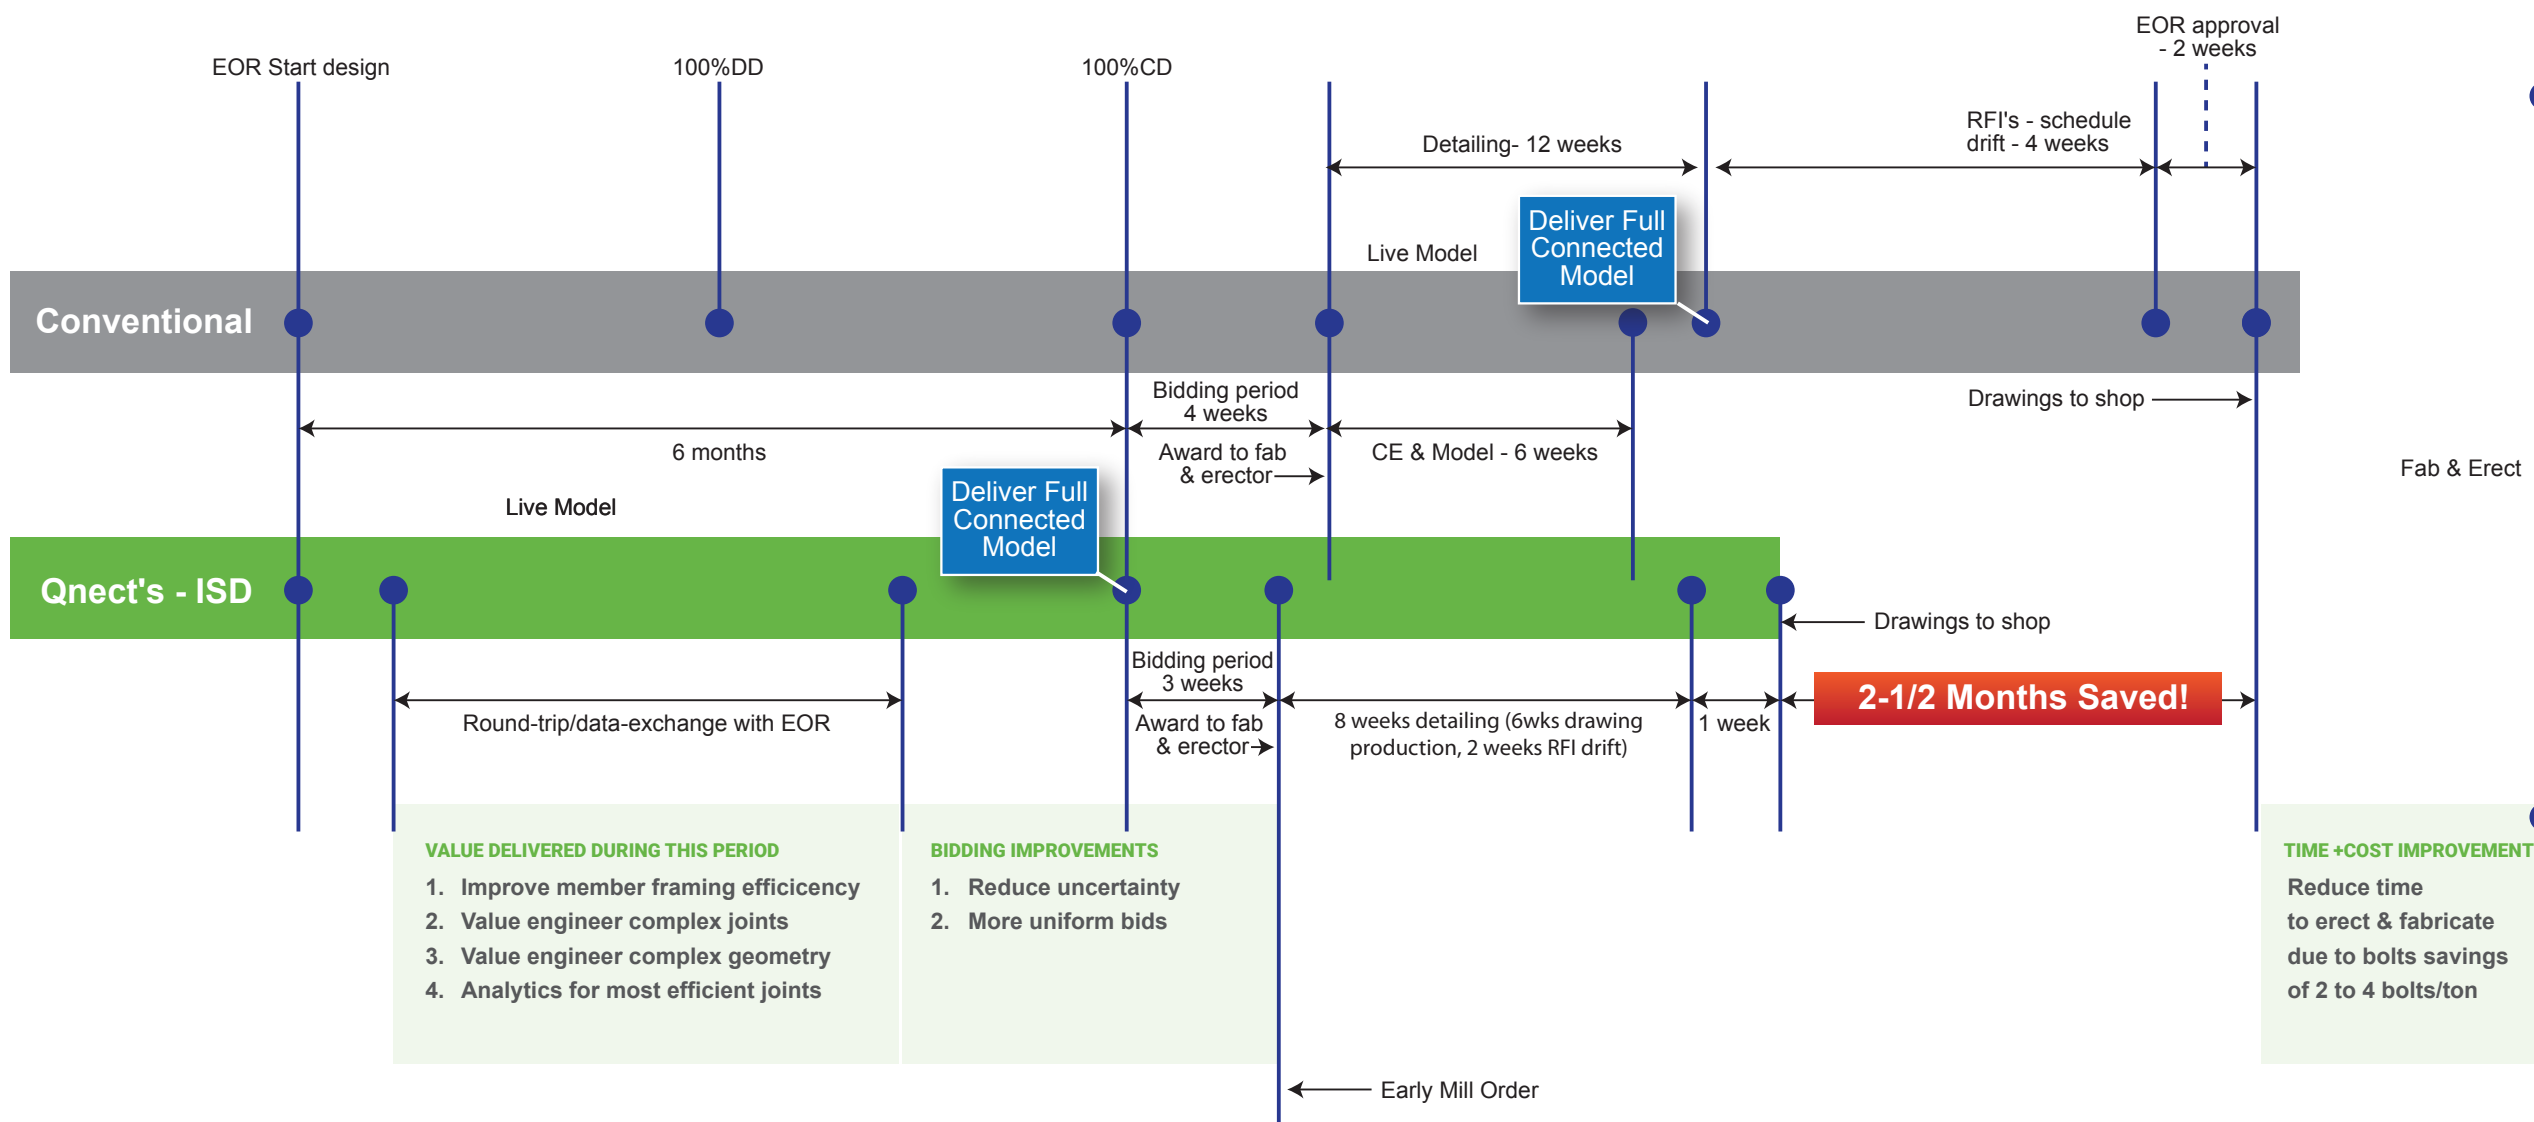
EOR approval - 2 weeks

EOR Start design

100%DD

100%CD

Detailing- 12 weeks

RFI's - schedule drift - 4 weeks

Live Model

Deliver Full Connected Model

Conventional

Bidding period 4 weeks

Drawings to shop

6 months

Award to fab & erector

CE & Model - 6 weeks

Fab & Erect

Live Model

Deliver Full Connected Model

Qnect's - ISD

Drawings to shop

Bidding period 3 weeks

2-1/2 Months Saved!

Round-trip/data-exchange with EOR

Award to fab & erector

8 weeks detailing (6wks drawing production, 2 weeks RFI drift)

1 week

VALUE DELIVERED DURING THIS PERIOD

1. Improve member framing efficicency
2. Value engineer complex joints
3. Value engineer complex geometry
4. Analytics for most efficient joints

BIDDING IMPROVEMENTS

1. Reduce uncertainty
2. More uniform bids

TIME +COST IMPROVEMENT

Reduce time to erect & fabricate due to bolts savings of 2 to 4 bolts/ton

Early Mill Order